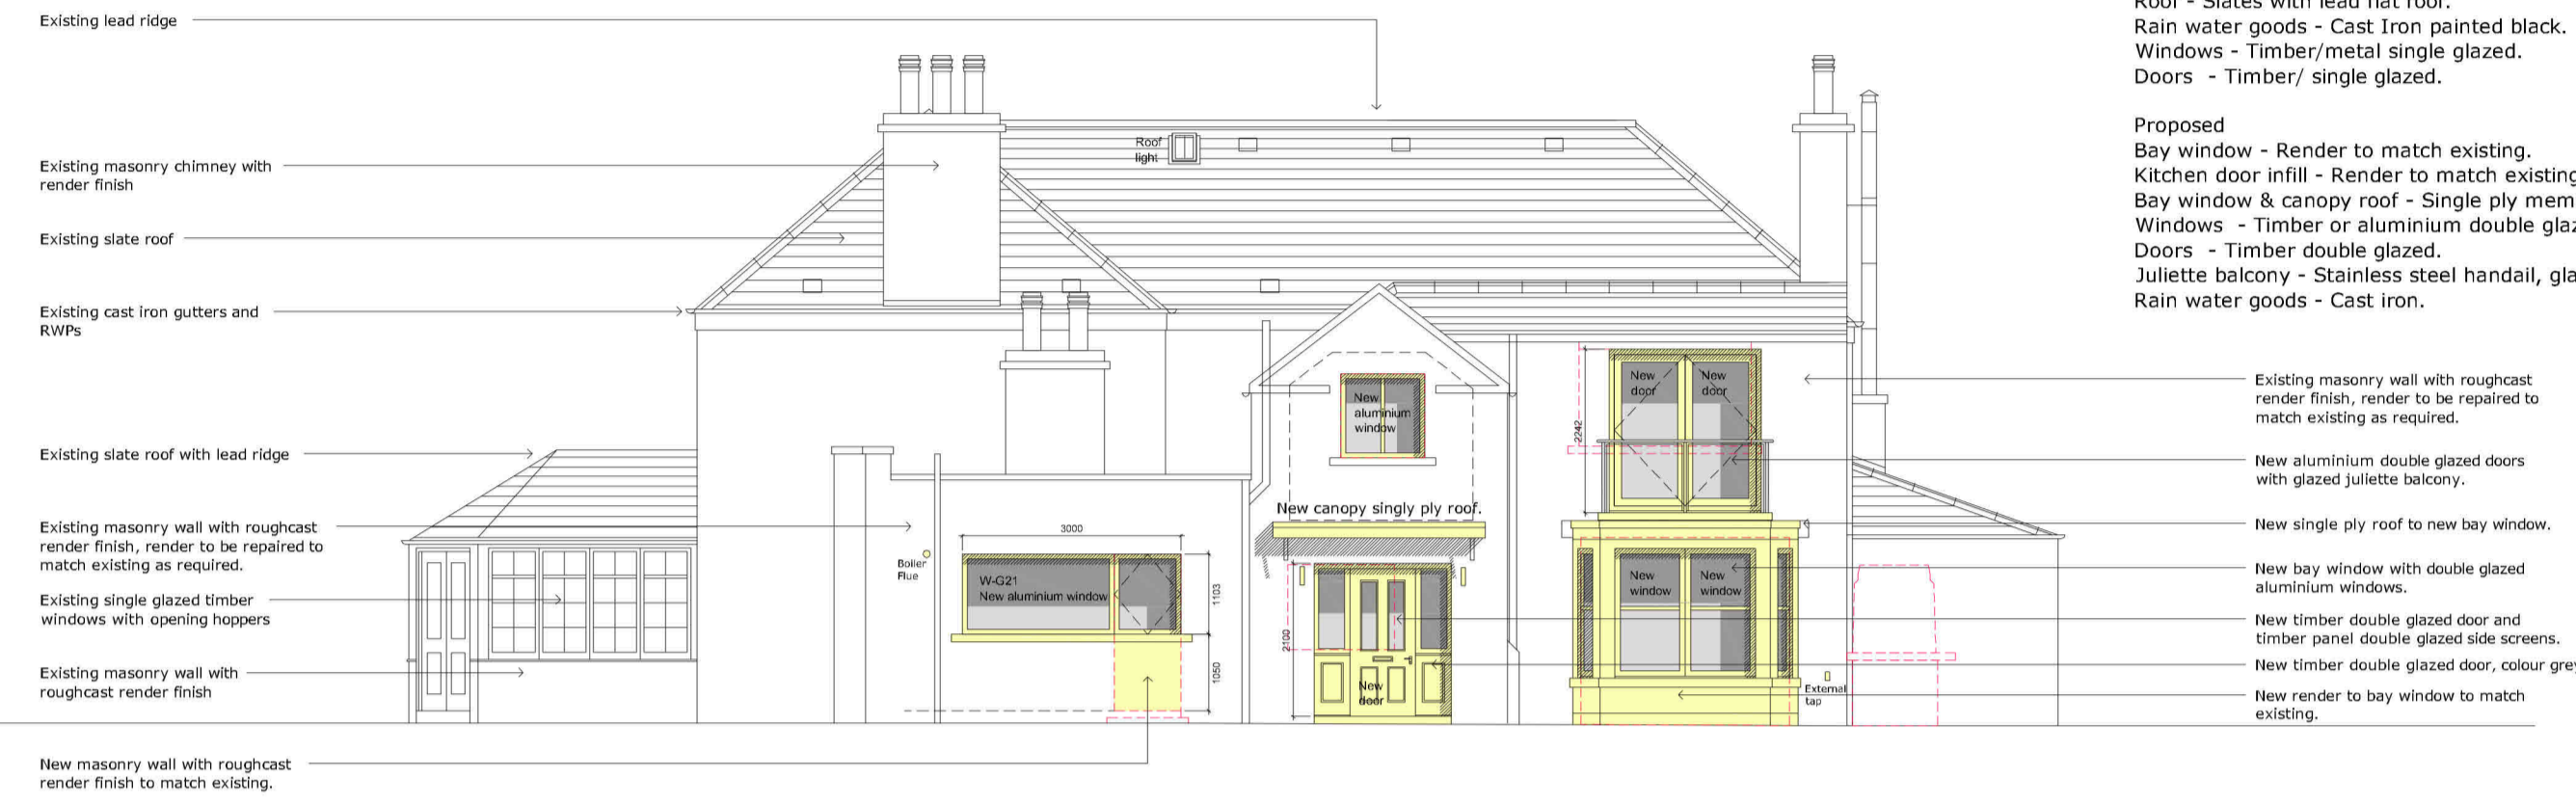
Existing lead ridge

Existing masonry chimney with render finish

Existing slate roof

Existing cast iron gutters and RWPs

Existing slate roof with lead ridge

Existing masonry wall with roughcast render finish, render to be repaired to match existing as required.

Existing single glazed timber windows with opening hoppers

Existing masonry wall with roughcast render finish

New masonry wall with roughcast render finish to match existing.

Roof light

Boiler Flue

3000

W-G21
New aluminium window

1103

1050

New aluminium window

New canopy singly ply roof.

2100

New door

New door

New door

2242

New window

New window

External tap

Roof - Slates with lead flat roof.
Rain water goods - Cast Iron painted black.
Windows - Timber/metal single glazed.
Doors - Timber/ single glazed.

Proposed
Bay window - Render to match existing.
Kitchen door infill - Render to match existing
Bay window & canopy roof - Single ply mem
Windows - Timber or aluminium double gla
Doors - Timber double glazed.
Juliette balcony - Stainless steel handail, gla
Rain water goods - Cast iron.

Existing masonry wall with roughcast render finish, render to be repaired to match existing as required.

New aluminium double glazed doors with glazed juliette balcony.

New single ply roof to new bay window.

New bay window with double glazed aluminium windows.

New timber double glazed door and timber panel double glazed side screens.

New timber double glazed door, colour grey

New render to bay window to match existing.